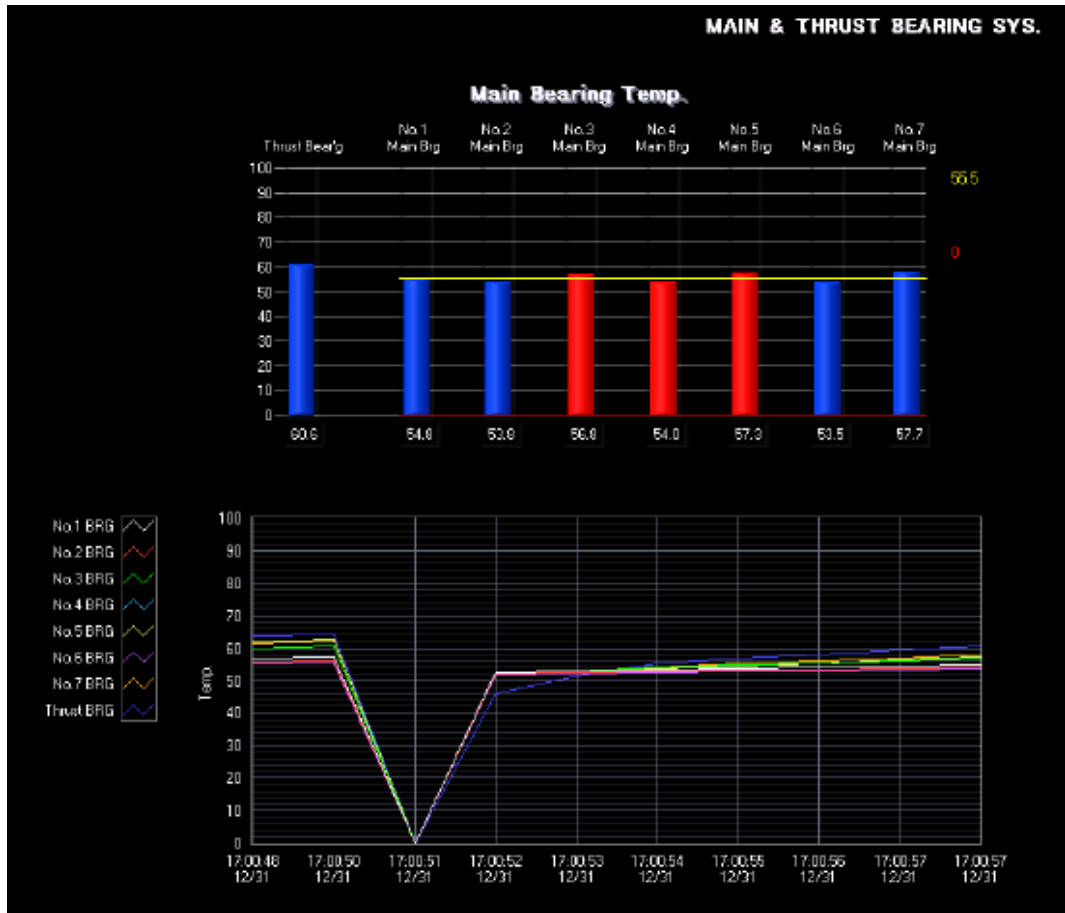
MAIN & THRUST BEARING SYS.

Main Bearing Temp.

Thrust Bear'g
No.1 Main Brg
No.2 Main Brg
No.3 Main Brg
No.4 Main Brg
No.5 Main Brg
No.6 Main Brg
No.7 Main Brg

100
90
80
70
60
50
40
30
20
10
0

55.5
0

60.6
54.8
53.8
56.8
54.0
57.3
53.5
57.7

No.1 BRG
No.2 BRG
No.3 BRG
No.4 BRG
No.5 BRG
No.6 BRG
No.7 BRG
Thrust BRG

Temp.

100
90
80
70
60
50
40
30
20
10
0

17:00:48 12/31
17:00:50 12/31
17:00:51 12/31
17:00:52 12/31
17:00:53 12/31
17:00:54 12/31
17:00:55 12/31
17:00:56 12/31
17:00:57 12/31
17:00:57 12/31